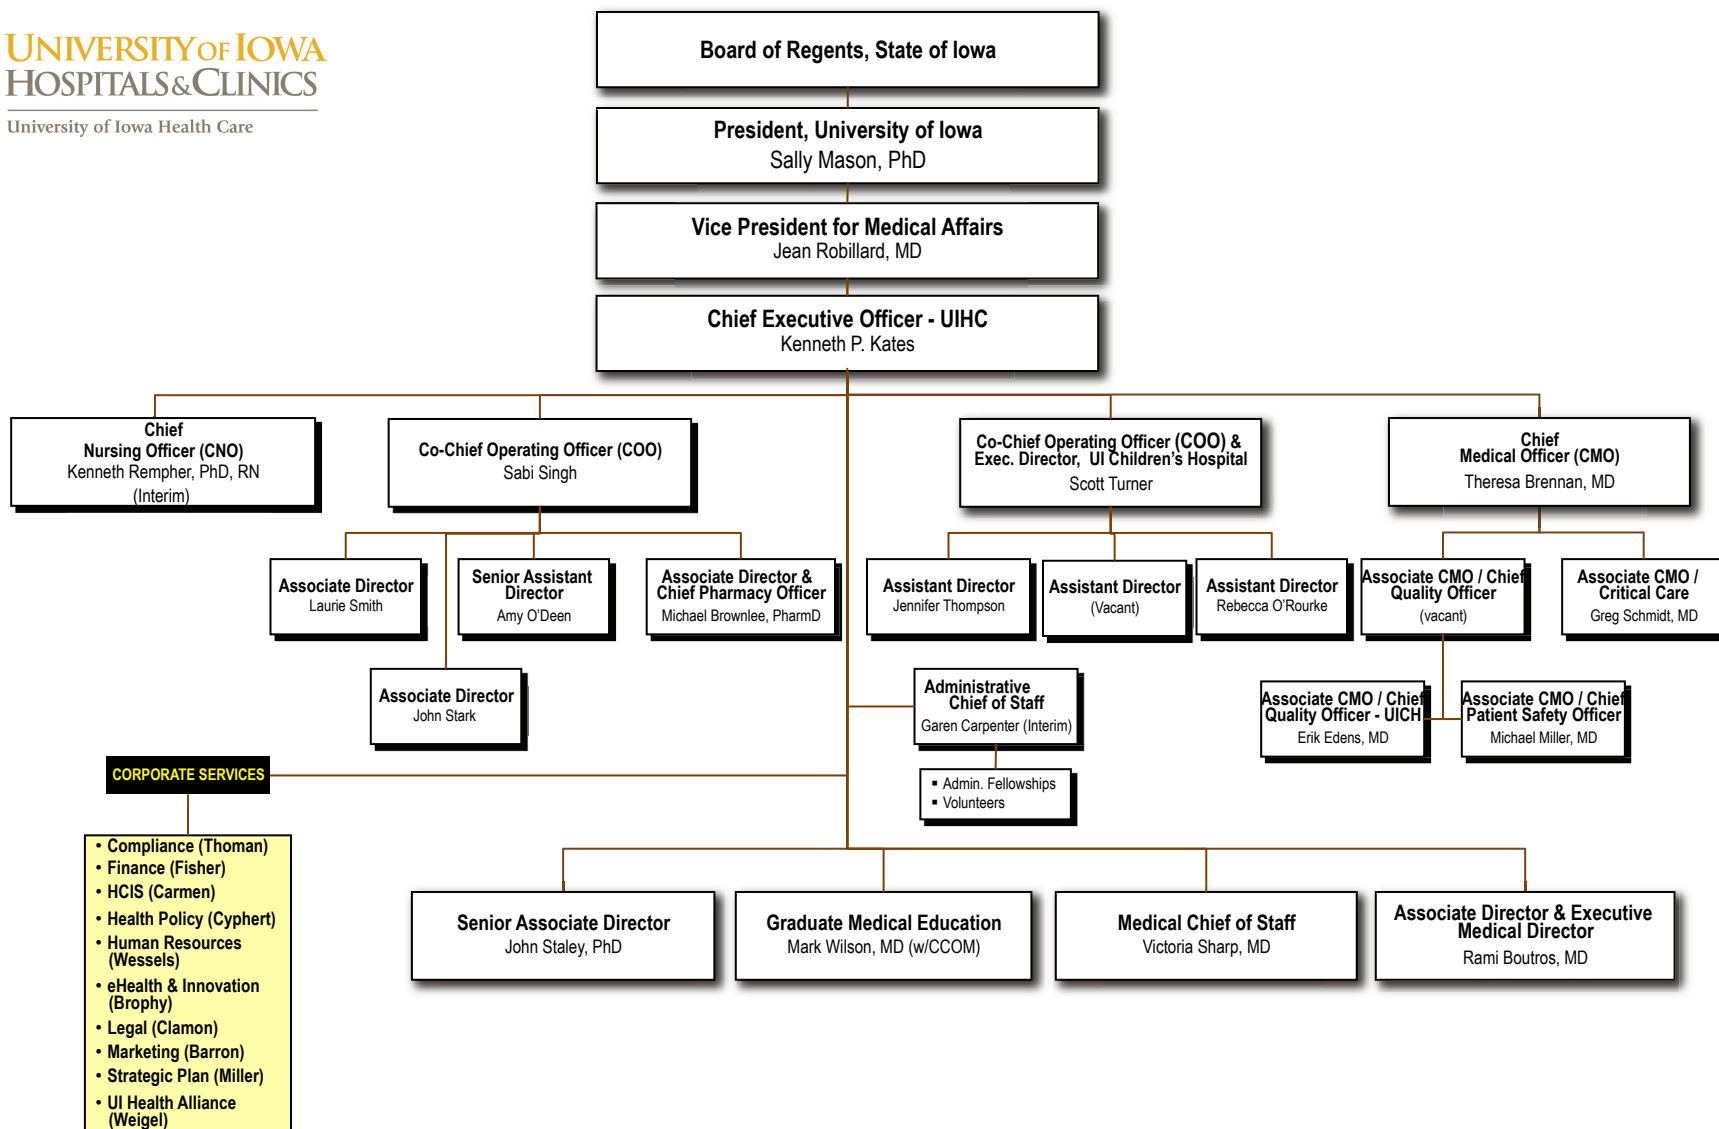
UNIVERSITY OF IOWA
HOSPITALS & CLINICS
University of Iowa Health Care

Board of Regents, State of Iowa

President, University of Iowa
Sally Mason, PhD

Vice President for Medical Affairs
Jean Robillard, MD

Chief Executive Officer - UIHC
Kenneth P. Kates

Chief Nursing Officer (CNO)
Kenneth Rempher, PhD, RN
(Interim)

Co-Chief Operating Officer (COO)
Sabi Singh

Co-Chief Operating Officer (COO) & Exec. Director, UI Children's Hospital
Scott Turner

Chief Medical Officer (CMO)
Theresa Brennan, MD

Associate Director
Laurie Smith

Senior Assistant Director
Amy O'Deen

Associate Director & Chief Pharmacy Officer
Michael Brownlee, PharmD

Assistant Director
Jennifer Thompson

Assistant Director
(Vacant)

Assistant Director
Rebecca O'Rourke

Associate CMO / Chief Quality Officer
(vacant)

Associate CMO / Critical Care
Greg Schmidt, MD

Associate Director
John Stark

Administrative Chief of Staff
Garen Carpenter (Interim)

▪ Admin. Fellowships
▪ Volunteers

Associate CMO / Chief Quality Officer - UICH
Erik Edens, MD

Associate CMO / Chief Patient Safety Officer
Michael Miller, MD

CORPORATE SERVICES

• Compliance (Thoman)
• Finance (Fisher)
• HCIS (Carmen)
• Health Policy (Cyphert)
• Human Resources (Wessels)
• eHealth & Innovation (Brophy)
• Legal (Clamon)
• Marketing (Barron)
• Strategic Plan (Miller)
• UI Health Alliance (Weigel)

Senior Associate Director
John Staley, PhD

Graduate Medical Education
Mark Wilson, MD (w/CCOM)

Medical Chief of Staff
Victoria Sharp, MD

Associate Director & Executive Medical Director
Rami Boutros, MD